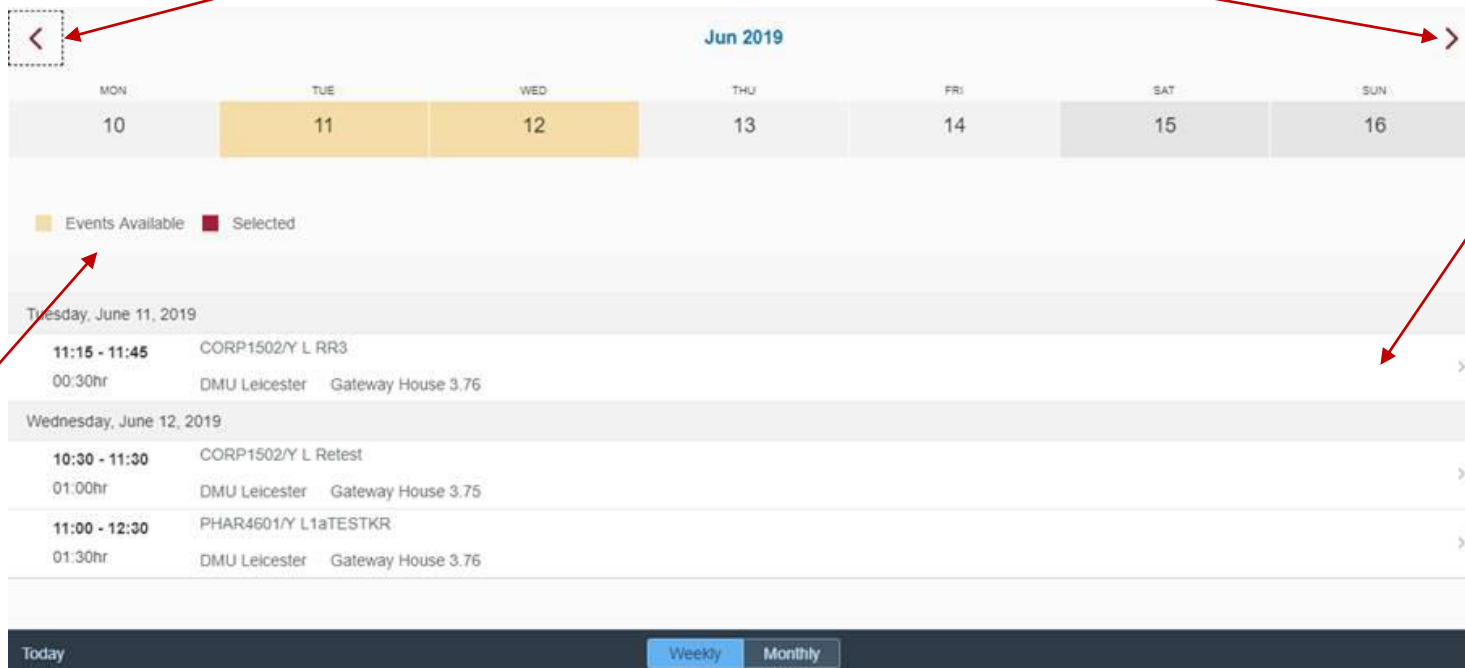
Jun 2019

| MON | TUE | WED | THU | FRI | SAT | SUN |
|---|---|---|---|---|---|---|
| 10 | 11 | 12 | 13 | 14 | 15 | 16 |

Events Available Selected

Tuesday, June 11, 2019

11:15 - 11:45 CORP1502/Y L RR3
00:30hr DMU Leicester Gateway House 3.76

Wednesday, June 12, 2019

10:30 - 11:30 CORP1502/Y L Retest
01:00hr DMU Leicester Gateway House 3.75

11:00 - 12:30 PHAR4601/Y L1aTESTKR
01:30hr DMU Leicester Gateway House 3.76

Today Weekly Monthly